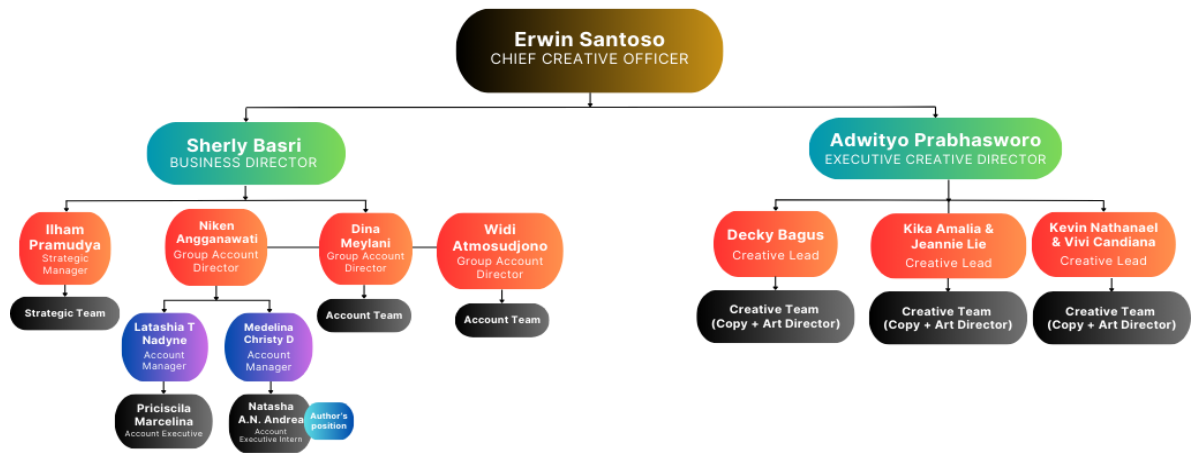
Erwin Santoso
CHIEF CREATIVE OFFICER

Sherly Basri
BUSINESS DIRECTOR

Adwityo Prabhasworo
EXECUTIVE CREATIVE DIRECTOR

Ilham Pramudya
Strategic Manager

Strategic Team

Niken Angganawati
Group Account Director

Dina Meylani
Group Account Director

Account Team

Widi Atmosudjono
Group Account Director

Account Team

Latashia T Nadyne
Account Manager

Medelina Christy D
Account Manager

Priciscila Marcelina
Account Executive

Natasha A.N. Andrea
Account Executive Intern

Author's position

Decky Bagus
Creative Lead

Creative Team
(Copy + Art Director)

Kika Amalia & Jeannie Lie
Creative Lead

Creative Team
(Copy + Art Director)

Kevin Nathanael & Vivi Candiana
Creative Lead

Creative Team
(Copy + Art Director)